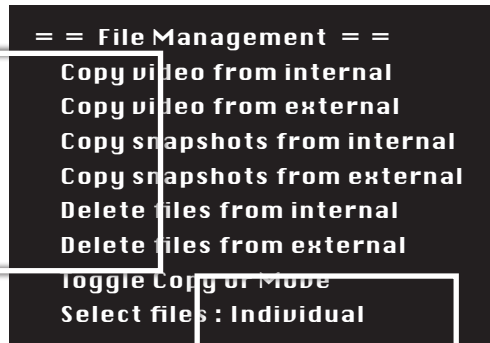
= = File Management = =
Copy video from internal
Copy video from external
Copy snapshots from internal
Copy snapshots from external
Delete files from internal
Delete files from external
Toggle Copy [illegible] Mode
Select files : Individual